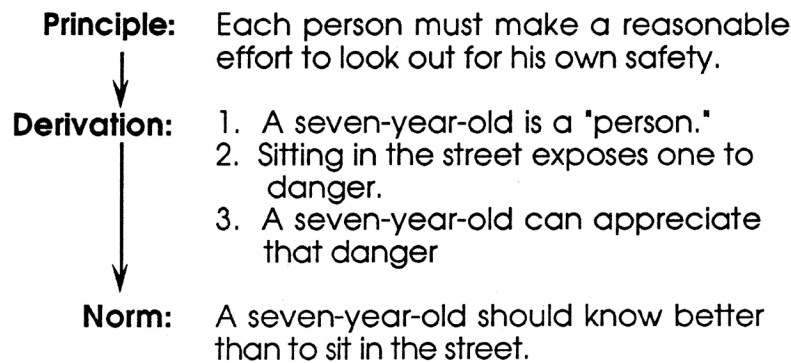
Principle: Each person must make a reasonable effort to look out for his own safety.

Derivation: 1. A seven-year-old is a "person."
2. Sitting in the street exposes one to danger.
3. A seven-year-old can appreciate that danger

Norm: A seven-year-old should know better than to sit in the street.